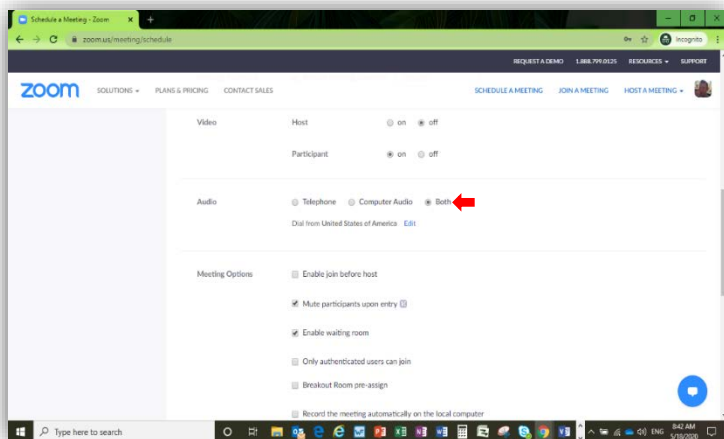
Schedule a Meeting - Zoom

zoom.us/meeting/schedule

Incognito

REQUEST A DEMO 1.888.799.0125 RESOURCES SUPPORT

zoom SOLUTIONS PLANS & PRICING CONTACT SALES SCHEDULE A MEETING JOIN A MEETING HOST A MEETING

Video Host on off

Participant on off

Audio Telephone Computer Audio Both

Dial from United States of America Edit

Meeting Options Enable join before host

Mute participants upon entry

Enable waiting room

Only authenticated users can join

Breakout Room pre-assign

Record the meeting automatically on the local computer

Type here to search

ENG 8:42 AM 5/18/2020